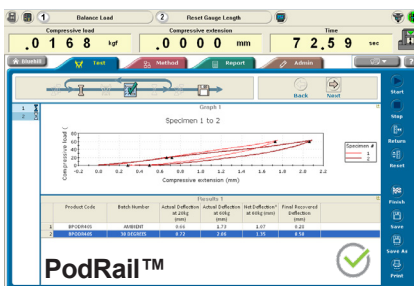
1 Balance Load
2 Reset Gauge Length
Compressive load
.0168 kgf
Compressive extension
.0000 mm
Time
72.59 sec
Test
Method
Report
Admin
Back
Next
Start
Stop
Return
Reset
Finish
Save
Save As
Print
1
2
Graph 1
Specimen 1 to 2
Compressive load (kgf)
Compressive extension (mm)
Specimen #
1
2
100
80
60
40
20
0
-0.2
0.0
0.2
0.4
0.6
0.8
1.0
1.2
1.4
1.6
1.8
2.0
Results 1

| | Product Code | Batch Number | Actual Deflection at 20kg (mm) | Actual Deflection at 60kg (mm) | Net Deflection at 60kg (mm) | Final Recovered Deflection (mm) |
|---|---|---|---|---|---|---|
| 1 | BPOD9405 | AMBIENT | 0.66 | 1.73 | 1.07 | 0.20 |
| 2 | BPOD9405 | 50 DEGREES | 0.72 | 2.08 | 1.35 | 0.58 |

PodRail™